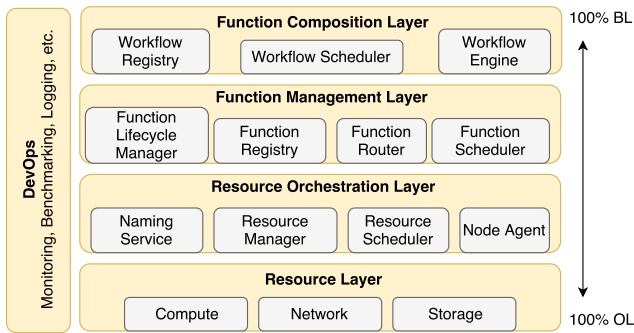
DevOps
Monitoring, Benchmarking, Logging, etc.

Function Composition Layer

Workflow Registry

Workflow Scheduler

Workflow Engine

Function Management Layer

Function Lifecycle Manager

Function Registry

Function Router

Function Scheduler

Resource Orchestration Layer

Naming Service

Resource Manager

Resource Scheduler

Node Agent

Resource Layer

Compute

Network

Storage

100% BL

100% OL